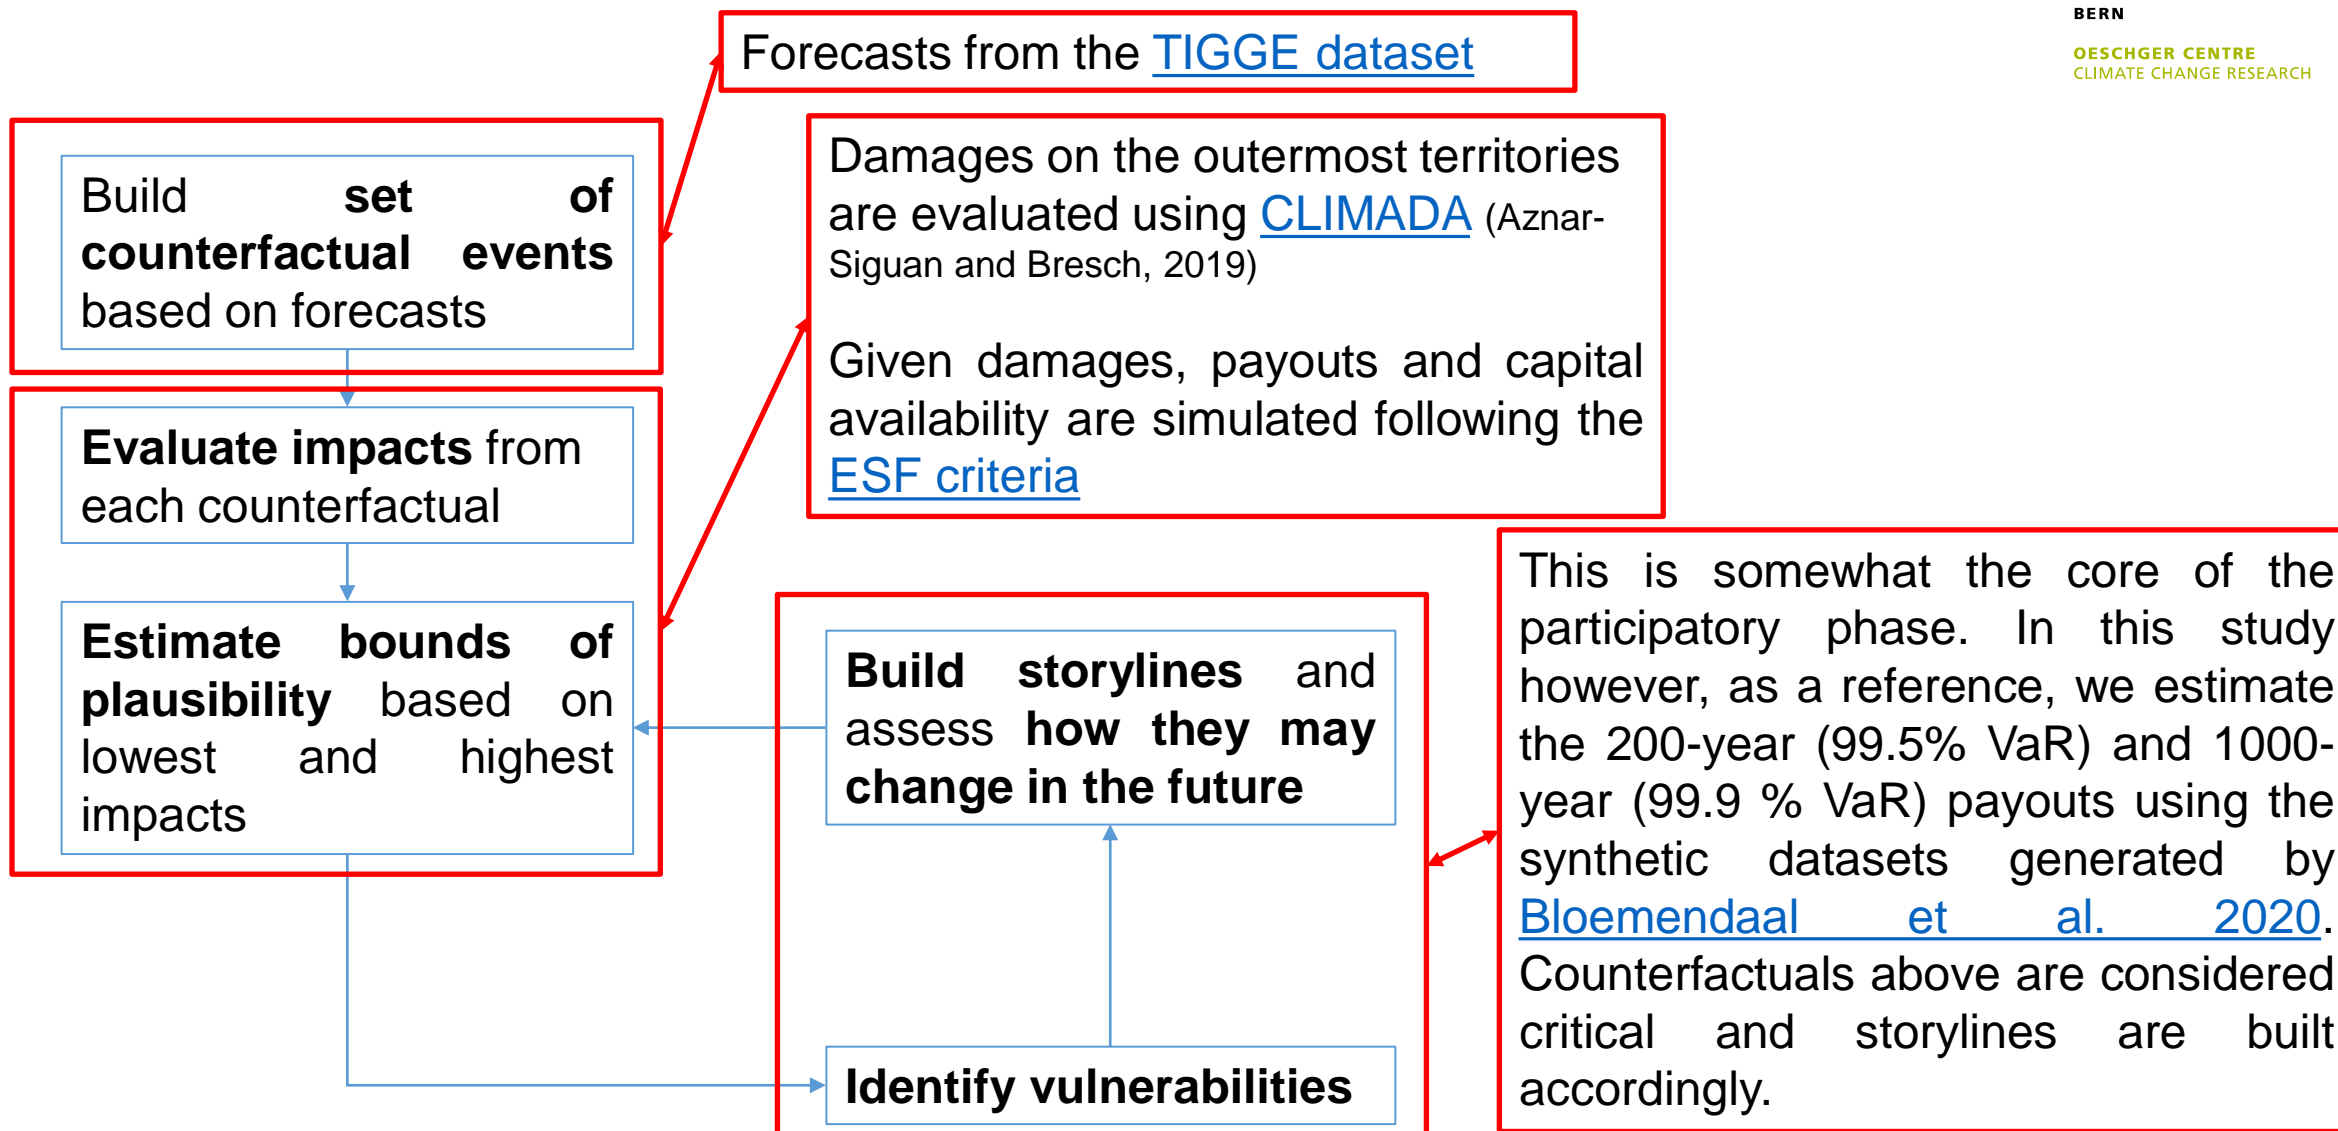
BERN

OESCHGER CENTRE
CLIMATE CHANGE RESEARCH

Forecasts from the TIGGE dataset

Build set of counterfactual events based on forecasts

Damages on the outermost territories are evaluated using CLIMADA (Aznar-Siguan and Bresch, 2019)

Given damages, payouts and capital availability are simulated following the ESF criteria

Evaluate impacts from each counterfactual

Estimate bounds of plausibility based on lowest and highest impacts

Build storylines and assess how they may change in the future

This is somewhat the core of the participatory phase. In this study however, as a reference, we estimate the 200-year (99.5% VaR) and 1000-year (99.9 % VaR) payouts using the synthetic datasets generated by Bloemendaal et al. 2020. Counterfactuals above are considered critical and storylines are built accordingly.

Identify vulnerabilities